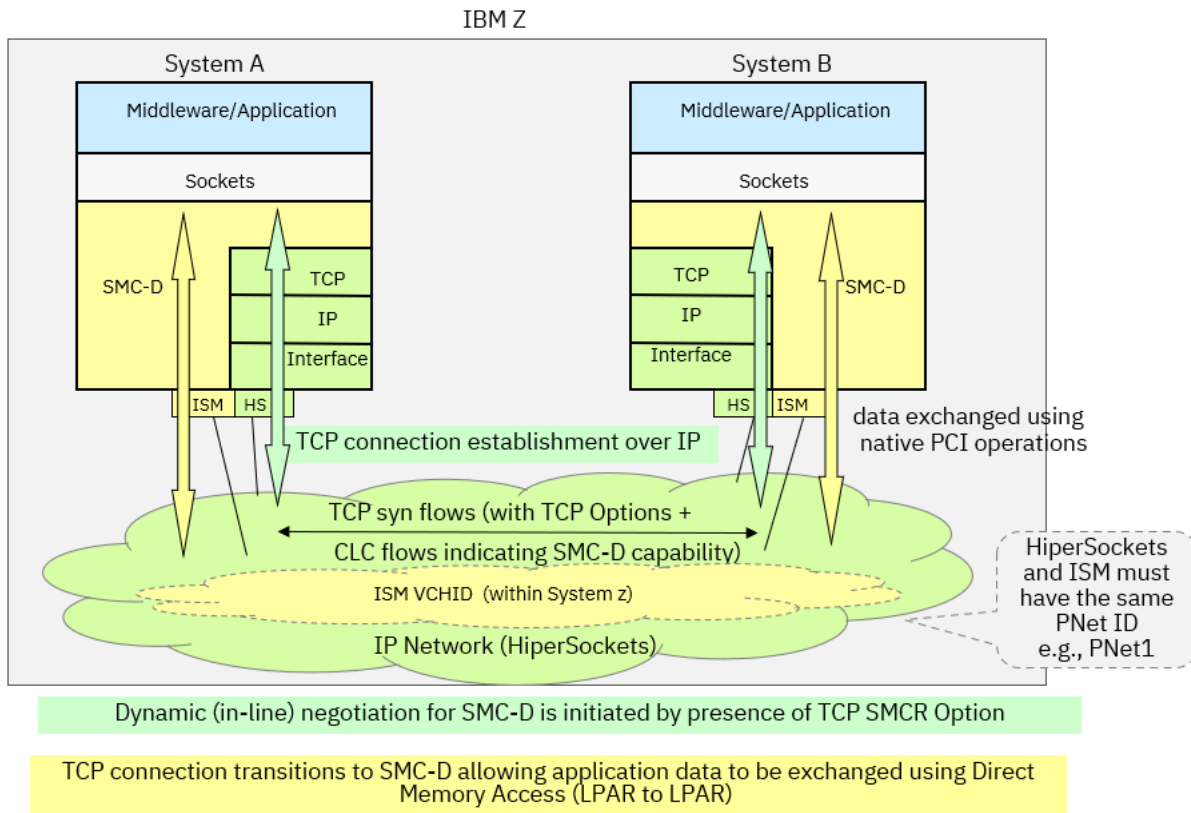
IBM Z

System A

Middleware/Application

Sockets

SMC-D

TCP

IP

Interface

ISM

HS

System B

Middleware/Application

Sockets

TCP

IP

Interface

SMC-D

HS

ISM

data exchanged using native PCI operations

TCP connection establishment over IP

TCP syn flows (with TCP Options + CLC flows indicating SMC-D capability)

ISM VCHID (within System z)

IP Network (HiperSockets)

HiperSockets and ISM must have the same PNet ID e.g., PNet1

Dynamic (in-line) negotiation for SMC-D is initiated by presence of TCP SMCR Option

TCP connection transitions to SMC-D allowing application data to be exchanged using Direct Memory Access (LPAR to LPAR)